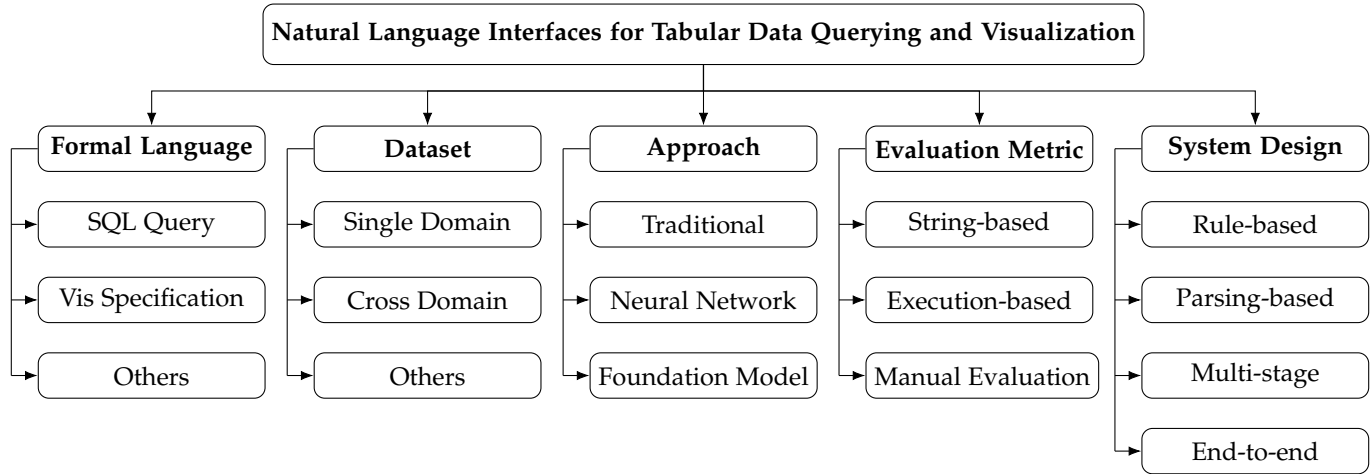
Natural Language Interfaces for Tabular Data Querying and Visualization

Formal Language
SQL Query
Vis Specification
Others

Dataset
Single Domain
Cross Domain
Others

Approach
Traditional
Neural Network
Foundation Model

Evaluation Metric
String-based
Execution-based
Manual Evaluation

System Design
Rule-based
Parsing-based
Multi-stage
End-to-end